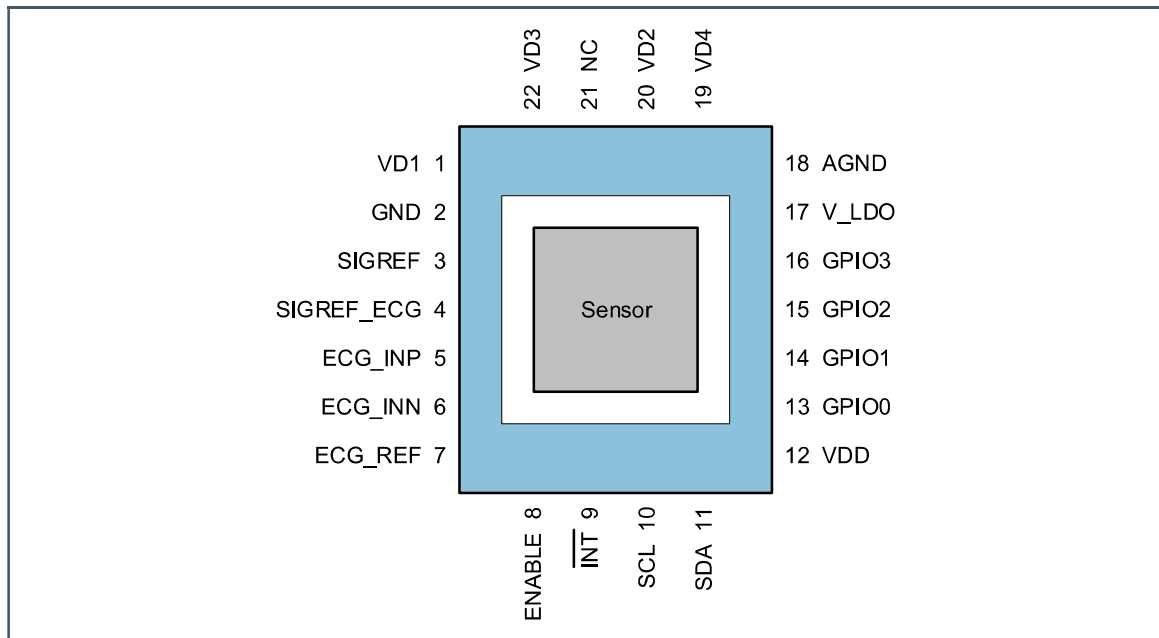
22 VD3
21 NC
20 VD2
19 VD4

VD1 1
GND 2
SIGREF 3
SIGREF_ECG 4
ECG_INP 5
ECG_INN 6
ECG_REF 7

Sensor

18 AGND
17 V_LDO
16 GPIO3
15 GPIO2
14 GPIO1
13 GPIO0
12 VDD

ENABLE 8
$\overline{\text{INT}}$ 9
SCL 10
SDA 11